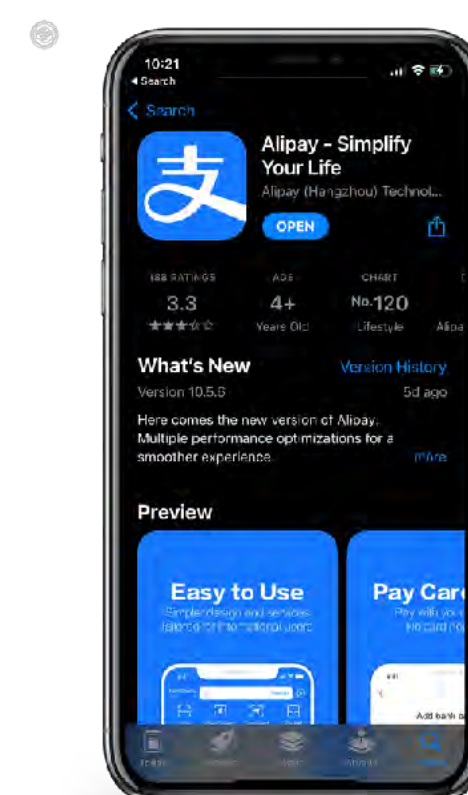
10:21
◂ Search

< Search

Alipay - Simplify Your Life
Alipay (Hangzhou) Technol...

OPEN

188 RATINGS
3.3
★★★☆☆

AGE
4+
Years Old

CHART
No.120
Lifestyle

Alipa

What's New
Version History
Version 10.5.5
5d ago

Here comes the new version of Alipay. Multiple performance optimizations for a smoother experience
more

Preview

Easy to Use
Simpler design and services tailored for international users

Pay Car
Pay with yo
No card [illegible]

Add bank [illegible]

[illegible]